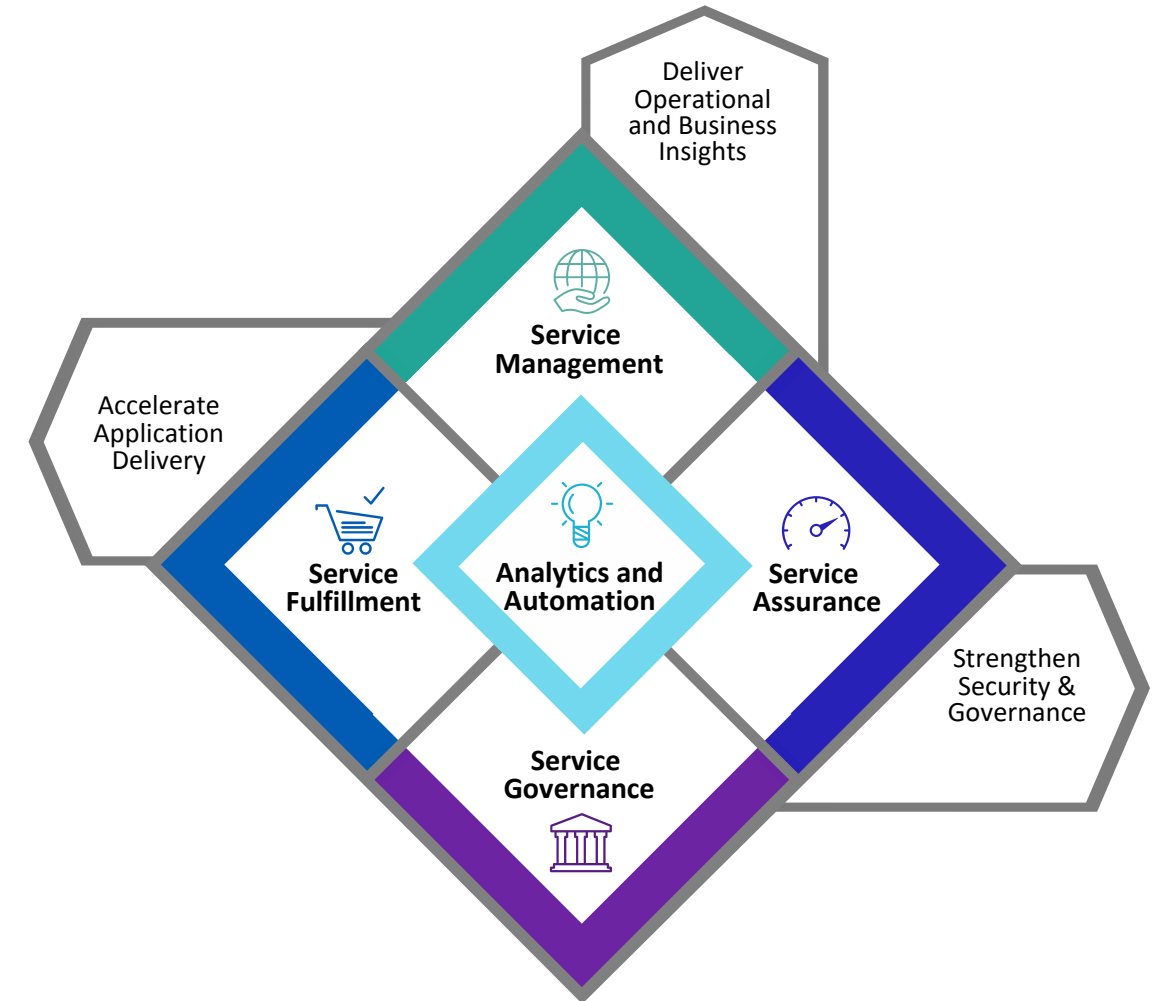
Deliver Operational and Business Insights

Service Management

Accelerate Application Delivery

Service Fulfillment

Analytics and Automation

Service Assurance

Strengthen Security & Governance

Service Governance